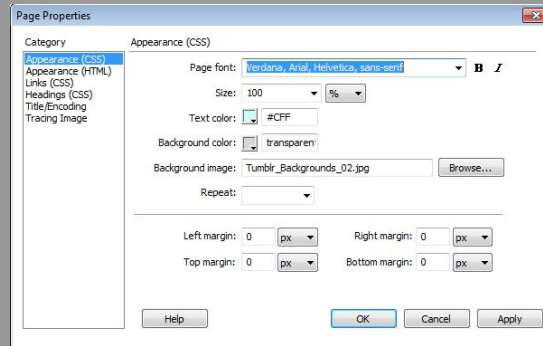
Page Properties

Category
Appearance (CSS)
Appearance (HTML)
Links (CSS)
Headings (CSS)
Title/Encoding
Tracing Image

Appearance (CSS)

Page font: Verdana, Arial, Helvetica, sans-serif B I

Size: 100 %

Text color: #CFF

Background color: transparen

Background image: Tumblr_Backgrounds_02.jpg Browse...

Repeat:

Left margin: 0 px
Right margin: 0 px
Top margin: 0 px
Bottom margin: 0 px

Help
OK
Cancel
Apply